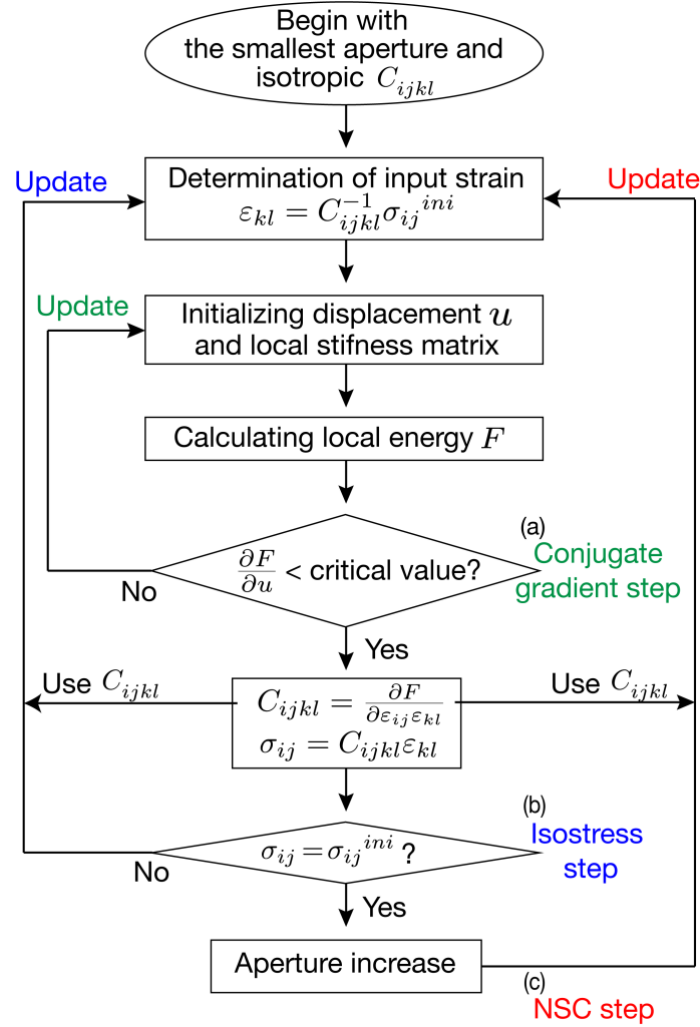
Begin with the smallest aperture and isotropic $C_{ijkl}$

Update

Determination of input strain $\varepsilon_{kl} = C_{ijkl}^{-1}\sigma_{ij}{}^{ini}$

Update

Update

Initializing displacement $u$ and local stifness matrix

Calculating local energy $F$

(a)

$\frac{\partial F}{\partial u}$ < critical value?

Conjugate gradient step

No

Yes

Use $C_{ijkl}$

$C_{ijkl} = \frac{\partial F}{\partial \varepsilon_{ij}\varepsilon_{kl}}$
$\sigma_{ij} = C_{ijkl}\varepsilon_{kl}$

Use $C_{ijkl}$

(b)

$\sigma_{ij} = \sigma_{ij}{}^{ini}$ ?

Isostress step

No

Yes

Aperture increase

(c)

NSC step